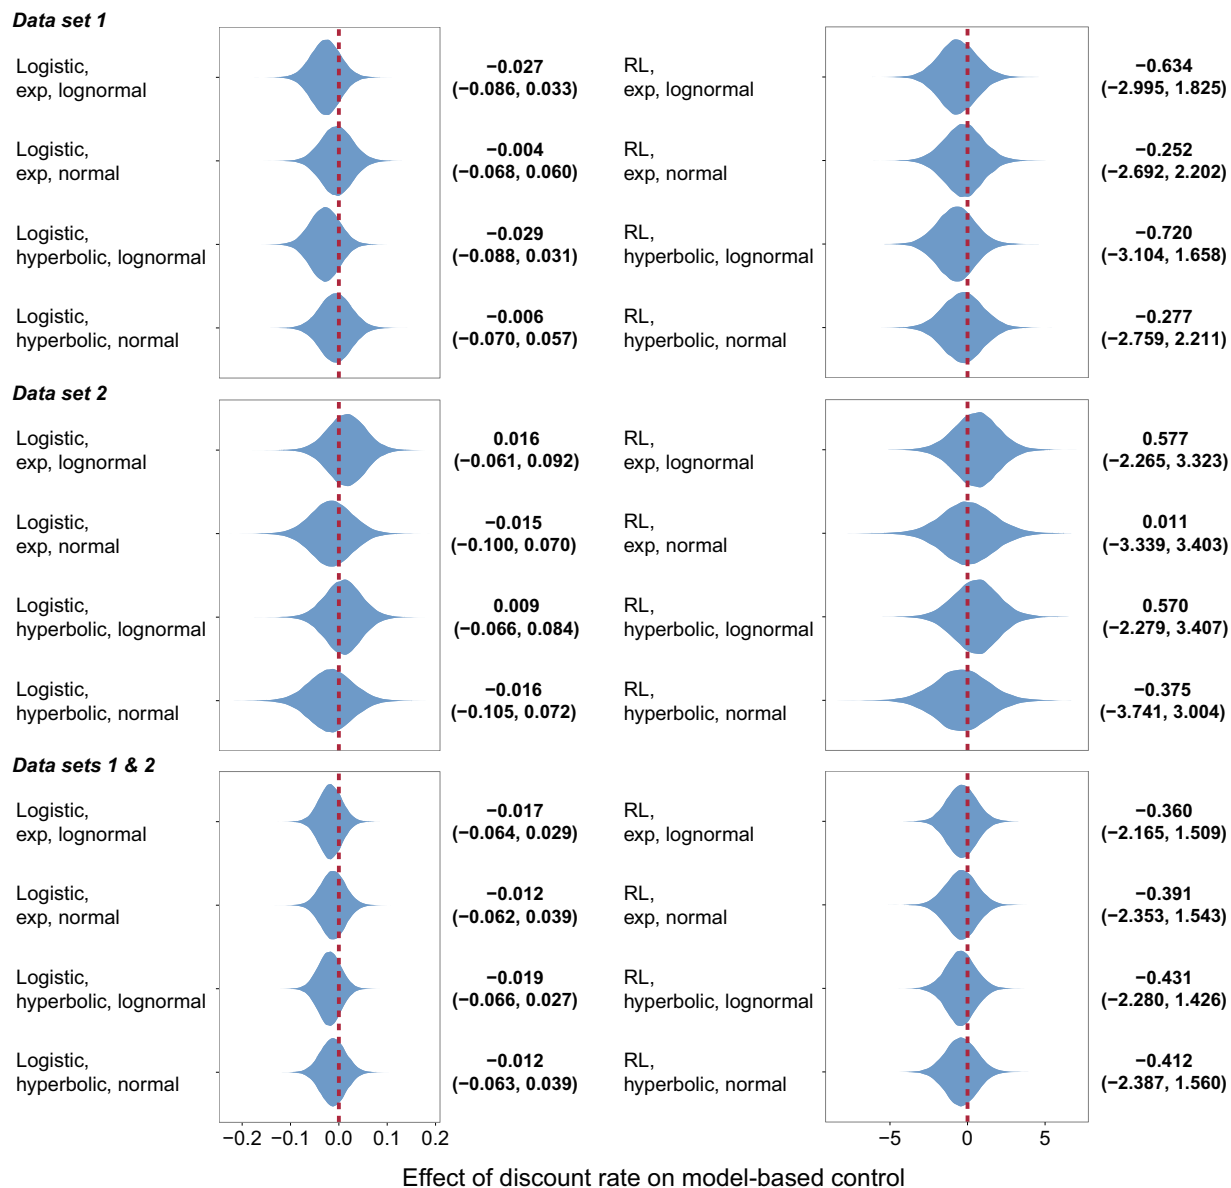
Data set 1

Logistic, exp, lognormal
−0.027 (−0.086, 0.033)

Logistic, exp, normal
−0.004 (−0.068, 0.060)

Logistic, hyperbolic, lognormal
−0.029 (−0.088, 0.031)

Logistic, hyperbolic, normal
−0.006 (−0.070, 0.057)

RL, exp, lognormal
−0.634 (−2.995, 1.825)

RL, exp, normal
−0.252 (−2.692, 2.202)

RL, hyperbolic, lognormal
−0.720 (−3.104, 1.658)

RL, hyperbolic, normal
−0.277 (−2.759, 2.211)

Data set 2

Logistic, exp, lognormal
0.016 (−0.061, 0.092)

Logistic, exp, normal
−0.015 (−0.100, 0.070)

Logistic, hyperbolic, lognormal
0.009 (−0.066, 0.084)

Logistic, hyperbolic, normal
−0.016 (−0.105, 0.072)

RL, exp, lognormal
0.577 (−2.265, 3.323)

RL, exp, normal
0.011 (−3.339, 3.403)

RL, hyperbolic, lognormal
0.570 (−2.279, 3.407)

RL, hyperbolic, normal
−0.375 (−3.741, 3.004)

Data sets 1 & 2

Logistic, exp, lognormal
−0.017 (−0.064, 0.029)

Logistic, exp, normal
−0.012 (−0.062, 0.039)

Logistic, hyperbolic, lognormal
−0.019 (−0.066, 0.027)

Logistic, hyperbolic, normal
−0.012 (−0.063, 0.039)

RL, exp, lognormal
−0.360 (−2.165, 1.509)

RL, exp, normal
−0.391 (−2.353, 1.543)

RL, hyperbolic, lognormal
−0.431 (−2.280, 1.426)

RL, hyperbolic, normal
−0.412 (−2.387, 1.560)

−0.2 −0.1 0.0 0.1 0.2

−5 0 5

Effect of discount rate on model-based control